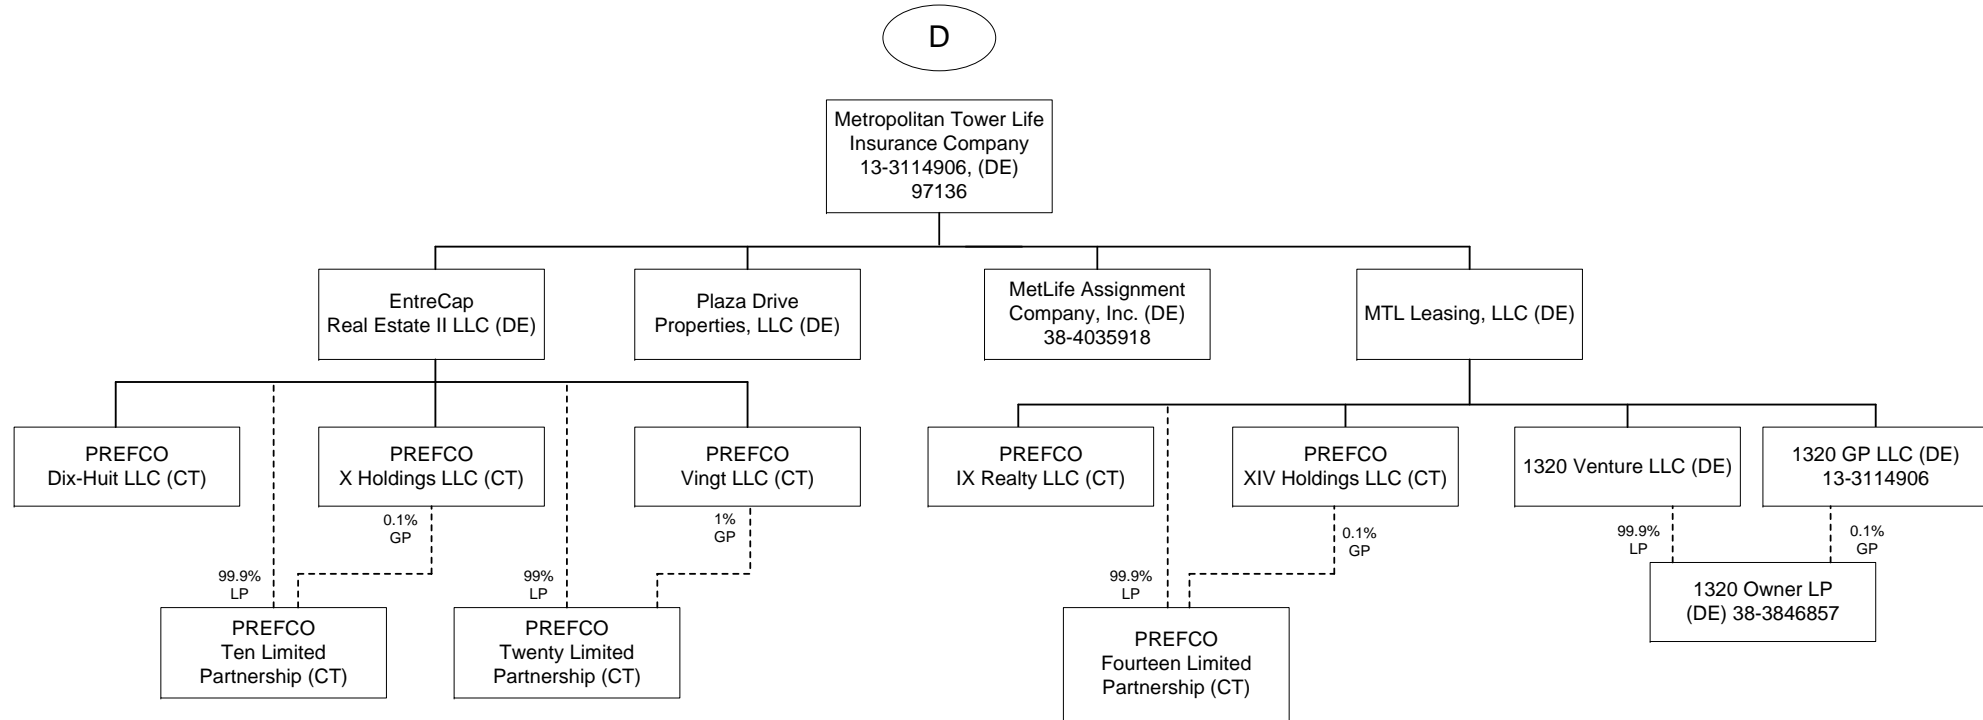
D

Metropolitan Tower Life Insurance Company 13-3114906, (DE) 97136

EntreCap Real Estate II LLC (DE)

Plaza Drive Properties, LLC (DE)

MetLife Assignment Company, Inc. (DE) 38-4035918

MTL Leasing, LLC (DE)

PREFCO Dix-Huit LLC (CT)

PREFCO X Holdings LLC (CT)

PREFCO Vingt LLC (CT)

0.1% GP

1% GP

99.9% LP

99% LP

PREFCO Ten Limited Partnership (CT)

PREFCO Twenty Limited Partnership (CT)

PREFCO IX Realty LLC (CT)

PREFCO XIV Holdings LLC (CT)

1320 Venture LLC (DE)

1320 GP LLC (DE) 13-3114906

0.1% GP

99.9% LP

99.9% LP

0.1% GP

1320 Owner LP (DE) 38-3846857

PREFCO Fourteen Limited Partnership (CT)